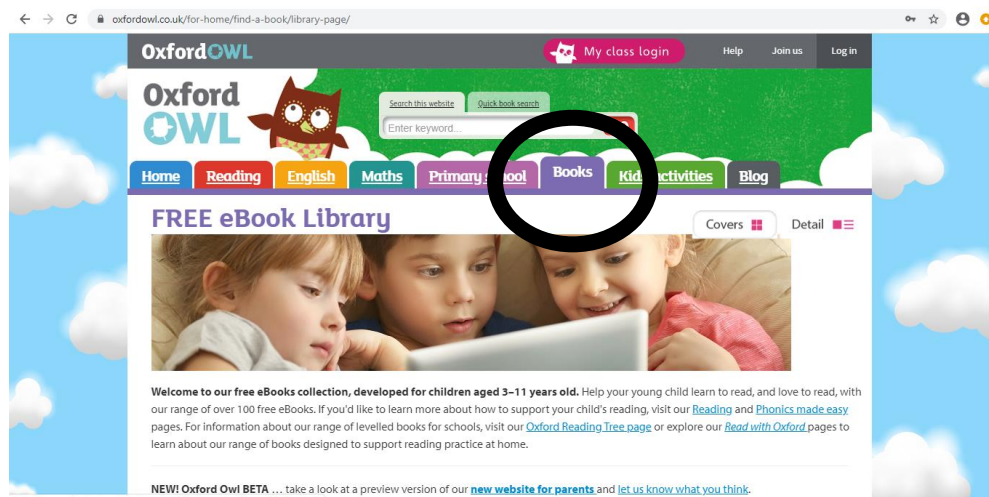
oxfordowl.co.uk/for-home/find-a-book/library-page/

Oxford OWL

My class login

Help

Join us

Log in

Oxford OWL

Search this website

Quick book search

Enter keyword...

Home

Reading

English

Maths

Primary school

Books

Kids activities

Blog

FREE eBook Library

Covers

Detail

Welcome to our free eBooks collection, developed for children aged 3–11 years old. Help your young child learn to read, and love to read, with our range of over 100 free eBooks. If you'd like to learn more about how to support your child's reading, visit our Reading and Phonics made easy pages. For information about our range of levelled books for schools, visit our Oxford Reading Tree page or explore our Read with Oxford pages to learn about our range of books designed to support reading practice at home.

NEW! Oxford Owl BETA … take a look at a preview version of our new website for parents and let us know what you think.